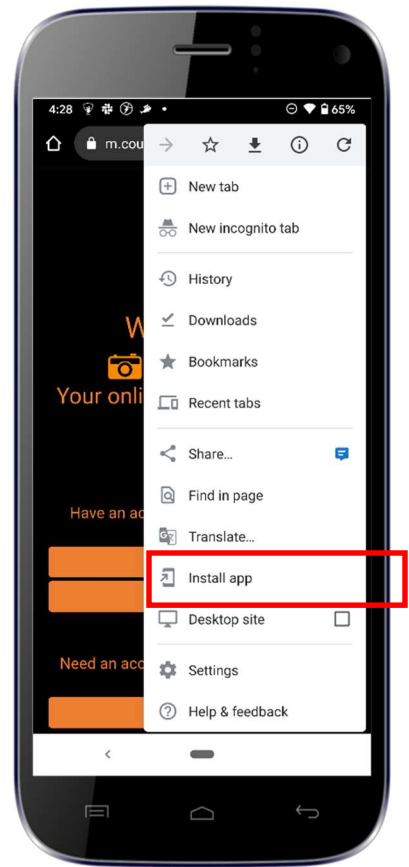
4:28 65%

m.cou

W

Your onli

Have an ac

Need an acc

New tab

New incognito tab

History

Downloads

Bookmarks

Recent tabs

Share...

Find in page

Translate...

Install app

Desktop site

Settings

Help & feedback